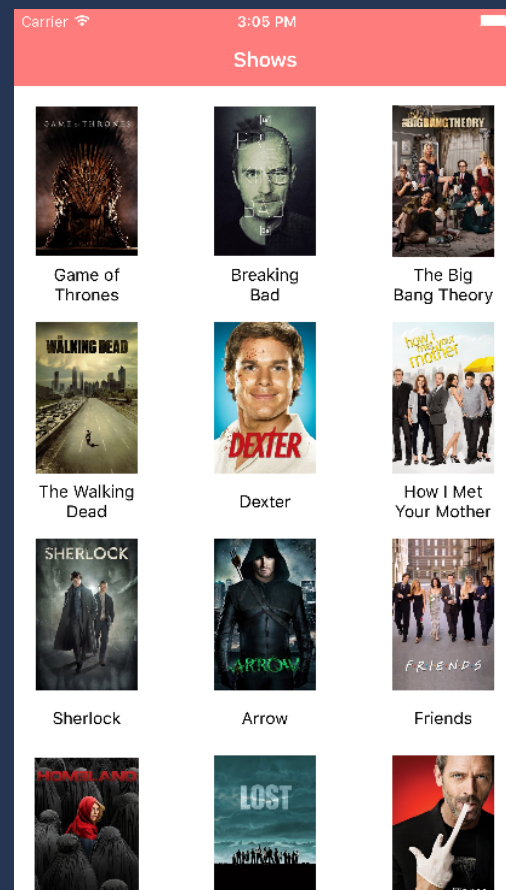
Carrier 3:05 PM

Shows

GAME OF THRONES

Game of Thrones

Breaking Bad

the BIG BANG THEORY

The Big Bang Theory

THE WALKING DEAD

The Walking Dead

DEXTER

Dexter

how i met your mother

How I Met Your Mother

SHERLOCK

Sherlock

ARROW

Arrow

FRIENDS

Friends

HOMELAND

LOST